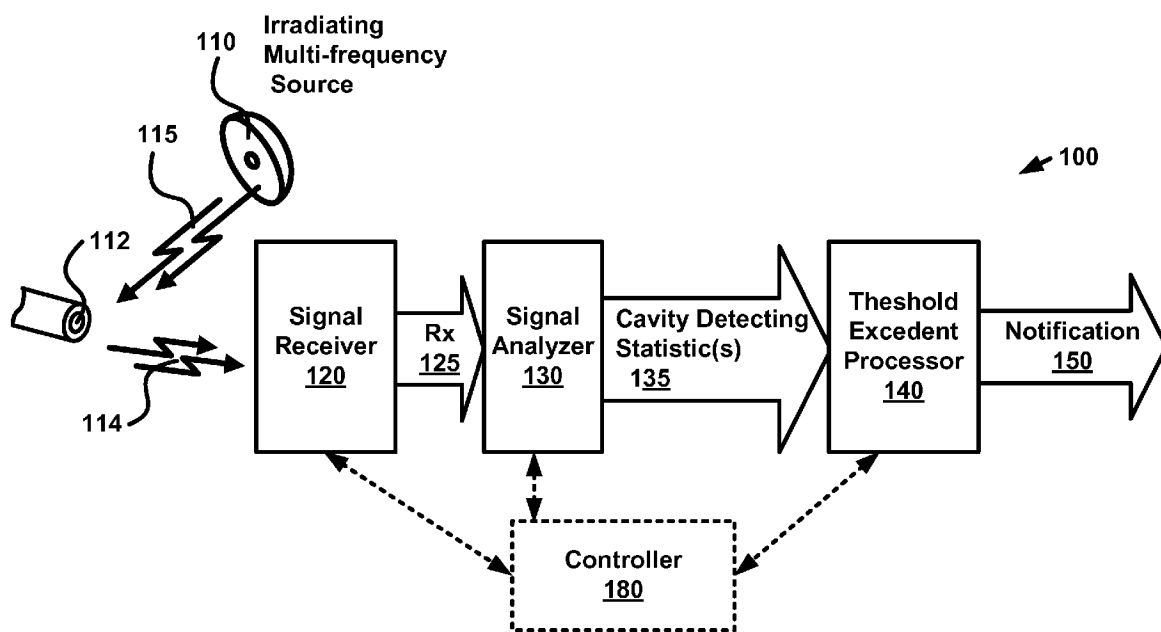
110
Irradiating Multi-frequency Source

115

100

112

Signal Receiver
120

Rx
125

Signal Analyzer
130

Cavity Detecting Statistic(s)
135

Theshold Excedent Processor
140

Notification
150

114

Controller
180